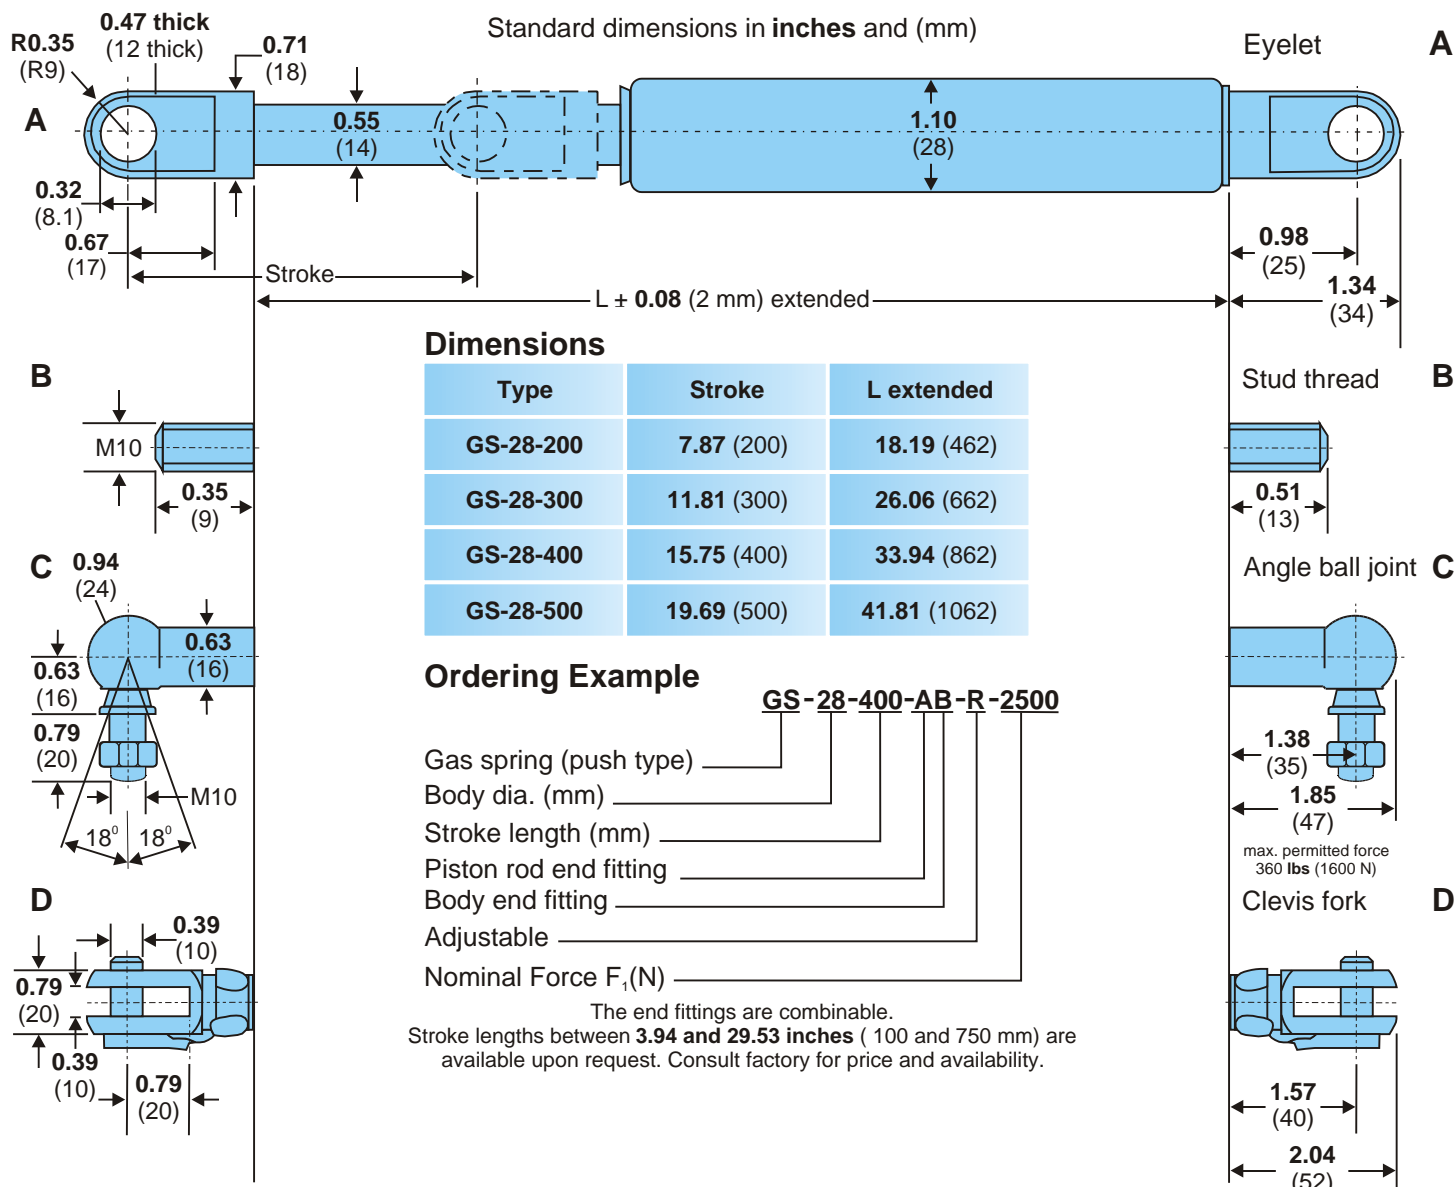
Standard dimensions in **inches** and (mm)

R0.35 (R9)
0.47 thick (12 thick)
0.71 (18)
A
0.55 (14)
1.10 (28)
Eyelet
A
0.32 (8.1)
0.67 (17)
Stroke
L + 0.08 (2 mm) extended
0.98 (25)
1.34 (34)

Dimensions

| Type | Stroke | L extended |
|---|---|---|
| GS-28-200 | 7.87 (200) | 18.19 (462) |
| GS-28-300 | 11.81 (300) | 26.06 (662) |
| GS-28-400 | 15.75 (400) | 33.94 (862) |
| GS-28-500 | 19.69 (500) | 41.81 (1062) |

B
M10
0.35 (9)
Stud thread
B
0.51 (13)

C
0.94 (24)
0.63 (16)
0.63 (16)
0.79 (20)
M10
18° 18°
Angle ball joint
C
1.38 (35)
1.85 (47)
max. permitted force 360 lbs (1600 N)

Ordering Example
GS-28-400-AB-R-2500
Gas spring (push type)
Body dia. (mm)
Stroke length (mm)
Piston rod end fitting
Body end fitting
Adjustable
Nominal Force $F_1$(N)

The end fittings are combinable.
Stroke lengths between 3.94 and 29.53 inches ( 100 and 750 mm) are available upon request. Consult factory for price and availability.

D
0.39 (10)
0.79 (20)
0.39 (10)
0.79 (20)
Clevis fork
D
1.57 (40)
2.04 (52)